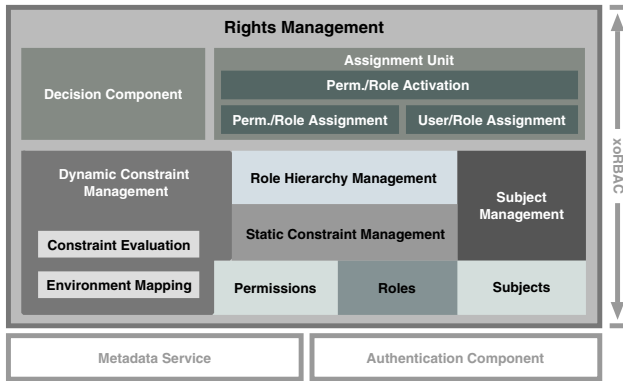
Rights Management

Decision Component

Assignment Unit

Perm./Role Activation

Perm./Role Assignment

User/Role Assignment

Dynamic Constraint Management

Constraint Evaluation

Environment Mapping

Role Hierarchy Management

Static Constraint Management

Subject Management

Permissions

Roles

Subjects

xoRBAC

Metadata Service

Authentication Component